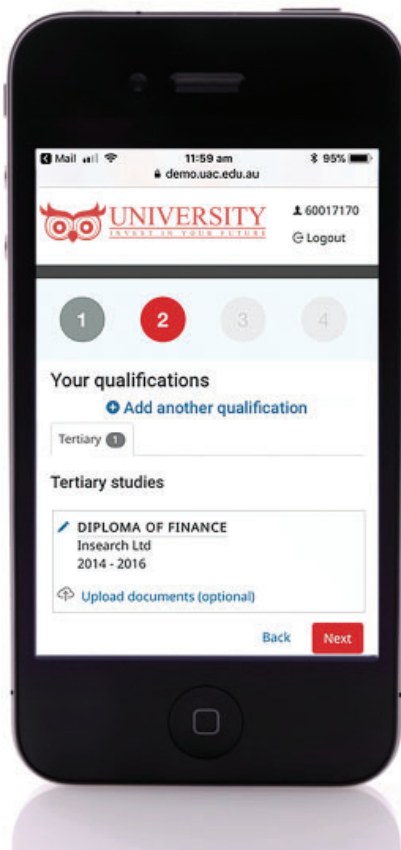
Mail 11:59 am 95%
demo.uac.edu.au

UNIVERSITY
INVEST IN YOUR FUTURE

60017170
Logout

1 2 3 4

Your qualifications
Add another qualification

Tertiary 1

Tertiary studies

DIPLOMA OF FINANCE
Insearch Ltd
2014 - 2016

Upload documents (optional)

Back Next